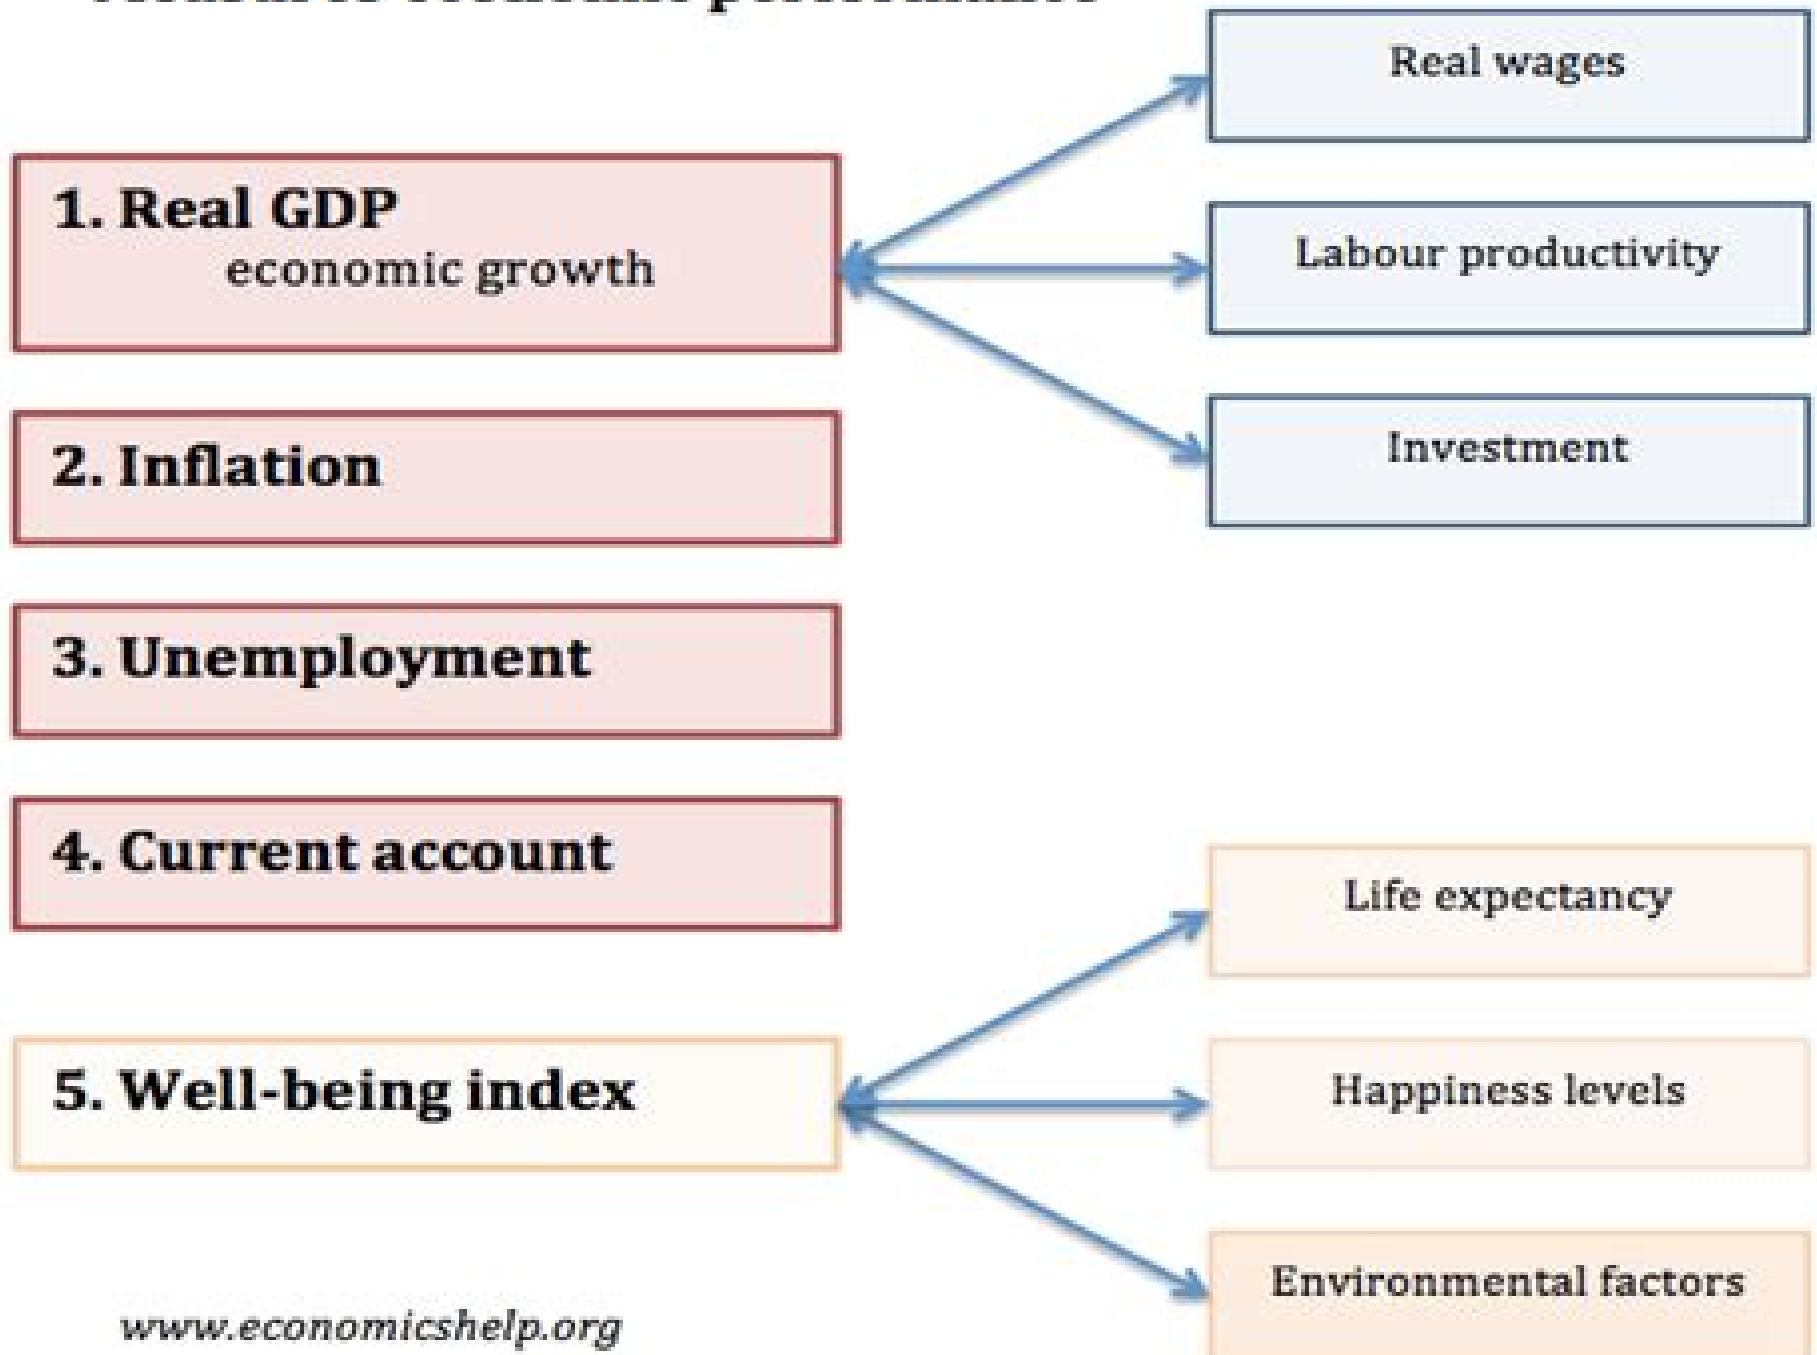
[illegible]

1. Real GDP
economic growth

Real wages

Labour productivity

Investment

2. Inflation

3. Unemployment

4. Current account

5. Well-being index

Life expectancy

Happiness levels

Environmental factors

www.economicshelp.org